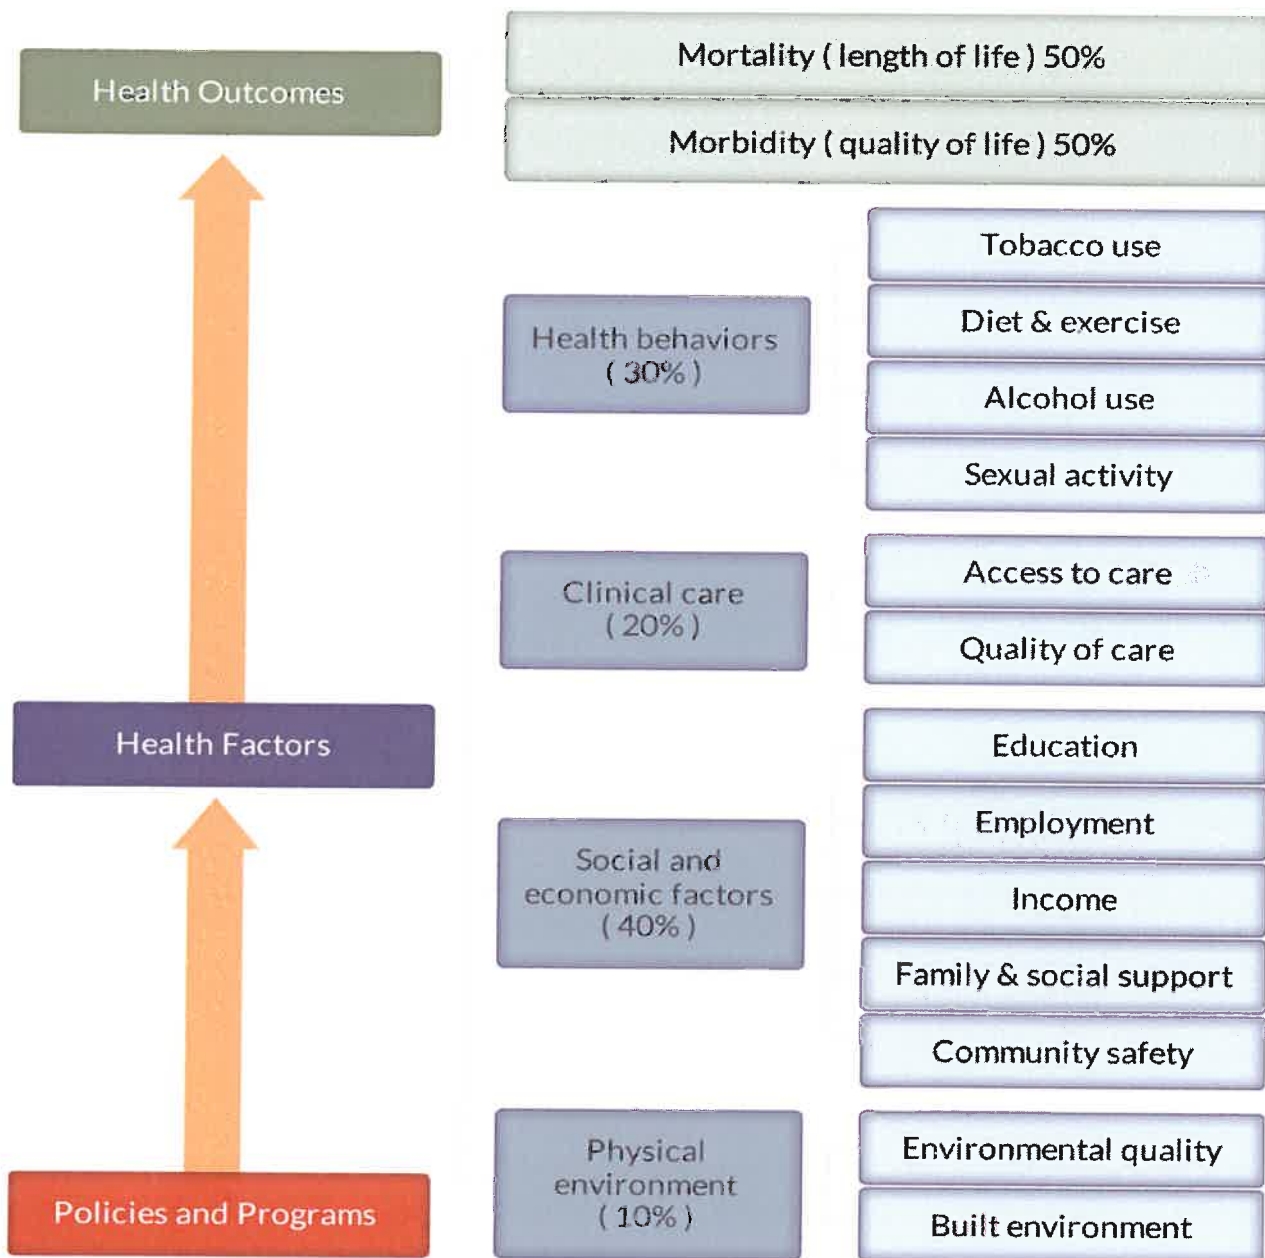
Health Outcomes

Mortality ( length of life ) 50%

Morbidity ( quality of life ) 50%

Health behaviors ( 30% )

Tobacco use

Diet & exercise

Alcohol use

Sexual activity

Clinical care ( 20% )

Access to care

Quality of care

Health Factors

Social and economic factors ( 40% )

Education

Employment

Income

Family & social support

Community safety

Physical environment ( 10% )

Environmental quality

Built environment

Policies and Programs